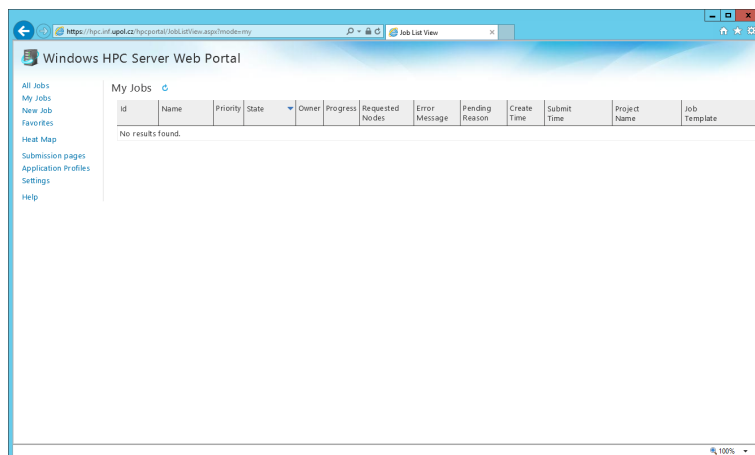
https://hpc.inf.upol.cz/hpcportal/JobListView.aspx?mode=my

Job List View

Windows HPC Server Web Portal

All Jobs
My Jobs
New Job
Favorites
Heat Map
Submission pages
Application Profiles
Settings
Help

My Jobs

| Id | Name | Priority | State | Owner | Progress | Requested Nodes | Error Message | Pending Reason | Create Time | Submit Time | Project Name | Job Template |
|---|---|---|---|---|---|---|---|---|---|---|---|---|
| No results found. | | | | | | | | | | | | |

100%